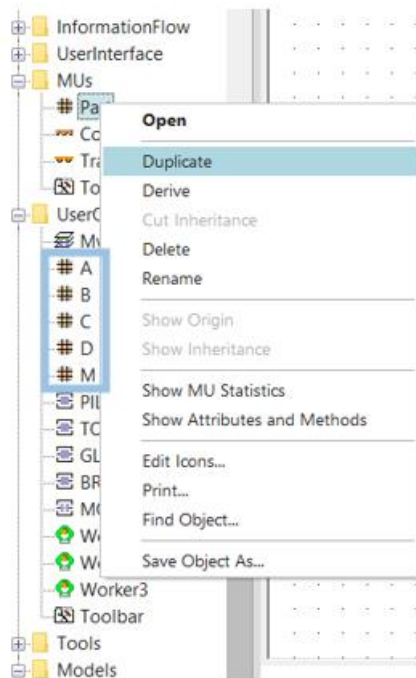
InformationFlow
UserInterface
MUs
Pa
Co
Tra
To
UserO
My
A
B
C
D
M
PIL
TC
GL
BR
MC
W
W
Worker3
Toolbar
Tools
Models

Open
Duplicate
Derive
Cut Inheritance
Delete
Rename
Show Origin
Show Inheritance
Show MU Statistics
Show Attributes and Methods
Edit Icons...
Print...
Find Object...
Save Object As...